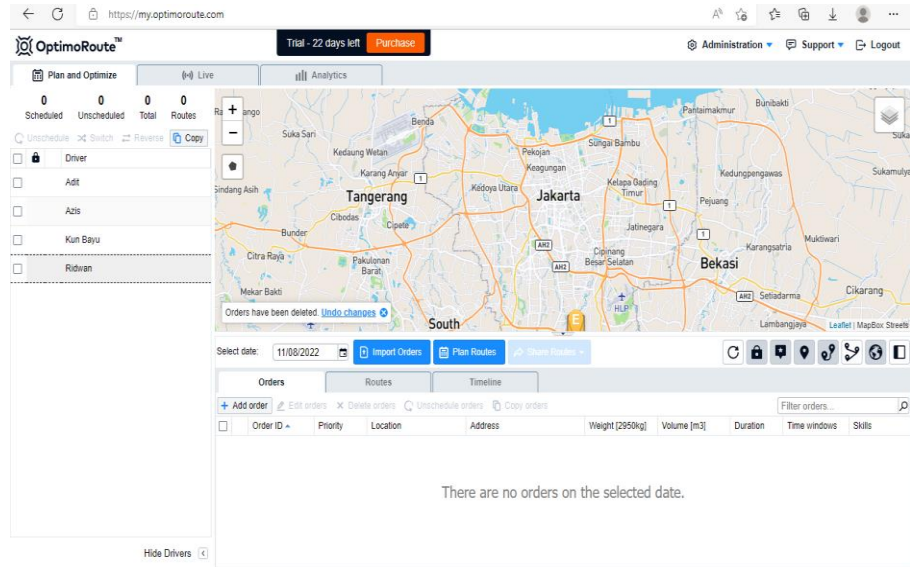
https://my.optimoroute.com

OptimoRoute™

Trial - 22 days left Purchase

Administration ▾ Support ▾ Logout

Plan and Optimize

Live

Analytics

0 Scheduled 0 Unscheduled 0 Total 0 Routes

Unschedule Switch Reverse Copy

Driver

Adit

Azis

Kun Bayu

Ridwan

Hide Drivers

Rajeg ango Benda Suka Sari Kedaung Wetan Karang Anyar Sindang Asih Tangerang Cibodas Cipete Bunder Citra Raya Pakulonan Barat Mekar Bakti South Pekojan Keagungan Kedoya Utara Jakarta Sungai Bambu Kelapa Gading Timur Jatinegara Cipinang Besar Selatan AH2 HLP Pantaimakmur Bunibakti Kedungpengawas Pejuang Karangsatria Bekasi Setiadarma Mukti wari Cikarang Lambangjaya Sukamulya Suka

Orders have been deleted. Undo changes

Leaflet | MapBox Streets

Select date: 11/08/2022 Import Orders Plan Routes Share Routes

Orders Routes Timeline

+ Add order Edit orders Delete orders Unschedule orders Copy orders Filter orders...

| | Order ID | Priority | Location | Address | Weight [2950kg] | Volume [m3] | Duration | Time windows | Skills |
|---|---|---|---|---|---|---|---|---|---|

There are no orders on the selected date.